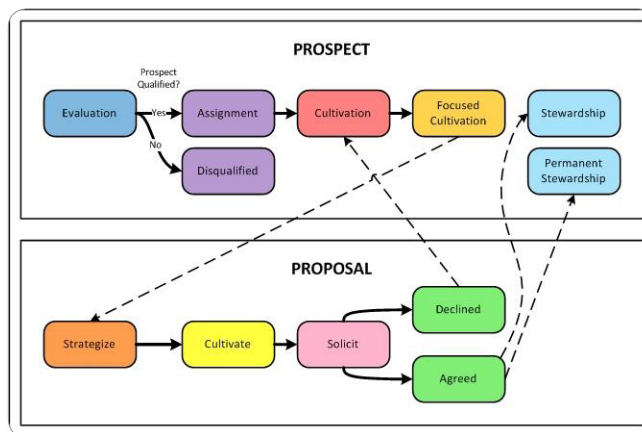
PROSPECT

Prospect Qualified?

Evaluation

Yes

No

Assignment

Disqualified

Cultivation

Focused Cultivation

Stewardship

Permanent Stewardship

PROPOSAL

Strategize

Cultivate

Solicit

Declined

Agreed